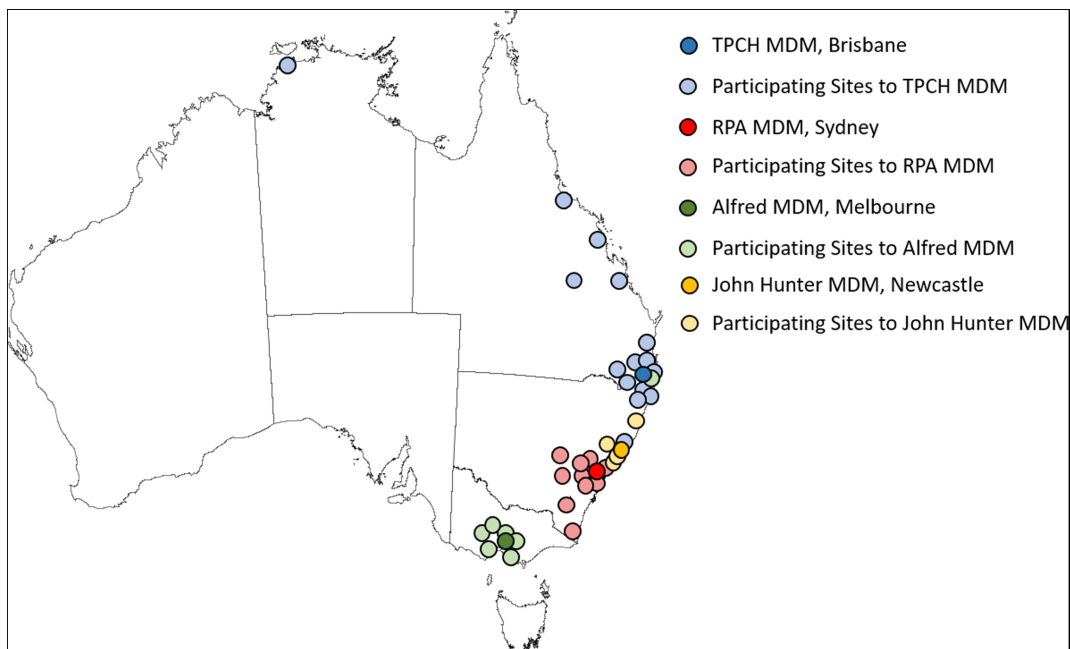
TPCH MDM, Brisbane
Participating Sites to TPCH MDM
RPA MDM, Sydney
Participating Sites to RPA MDM
Alfred MDM, Melbourne
Participating Sites to Alfred MDM
John Hunter MDM, Newcastle
Participating Sites to John Hunter MDM